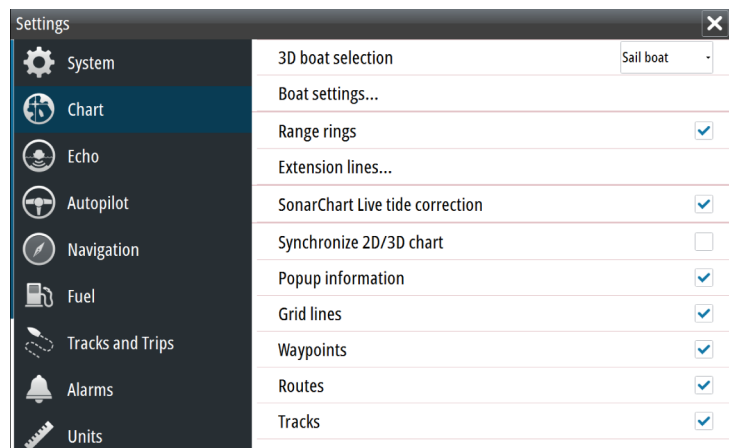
Settings

System
Chart
Echo
Autopilot
Navigation
Fuel
Tracks and Trips
Alarms
Units

3D boat selection Sail boat
Boat settings...
Range rings
Extension lines...
SonarChart Live tide correction
Synchronize 2D/3D chart
Popup information
Grid lines
Waypoints
Routes
Tracks